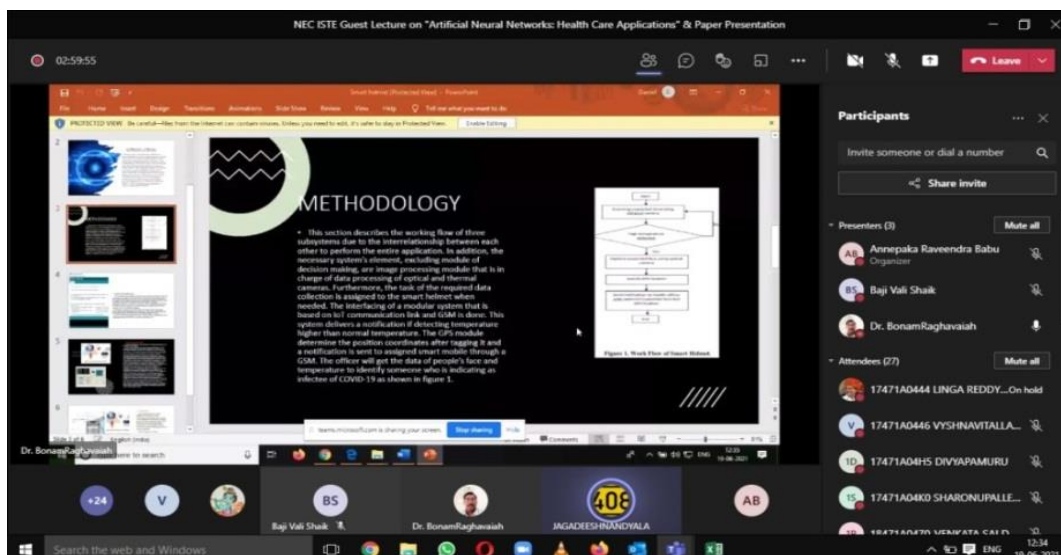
NEC ISTE Guest Lecture on "Artificial Neural Networks: Health Care Applications" & Paper Presentation

02:59:55

Leave

Smart helmet [Protected View] - PowerPoint

File Home Insert Design Transitions Animations Slide Show Review View Help Tell me what you want to do

PROTECTED VIEW Be careful—files from the Internet can contain viruses. Unless you need to edit, it's safer to stay in Protected View. Enable Editing

METHODOLOGY

• This section describes the working flow of three subsystems due to the interrelationship between each other to perform the entire application. In addition, the necessary system's element, excluding module of decision making, are image processing module that is in charge of data processing of optical and thermal cameras. Furthermore, the task of the required data collection is assigned to the smart helmet when needed. The interfacing of a modular system that is based on IoT communication link and GSM is done. This system delivers a notification if detecting temperature higher than normal temperature. The GPS module determine the position coordinates after tagging it and a notification is sent to assigned smart mobile through a GSM. The officer will get the data of people's face and temperature to identify someone who is indicating as infectee of COVID-19 as shown in figure 1.

Figure 1. Work Flow of Smart Helmet.

teams.microsoft.com is sharing your screen. Stop sharing Hide

Dr. BonamRaghavaiah

Participants

Invite someone or dial a number

Share invite

Presenters (3) Mute all

AR Annepaka Raveendra Babu Organizer

BS Baji Vali Shaik

Dr. BonamRaghavaiah

Attendees (27) Mute all

17471A0444 LINGA REDDY...On hold

V 17471A0446 VYSHNAVITALLA...

1D 17471A04H5 DIVYAPAMURU

1S 17471A04K0 SHARONUPALLE...

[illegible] VENKATA SAI D...

+24 V BS AB

Baji Vali Shaik Dr. BonamRaghavaiah JAGADEESHNANDYALA

Search the web and Windows

ENG 12:34